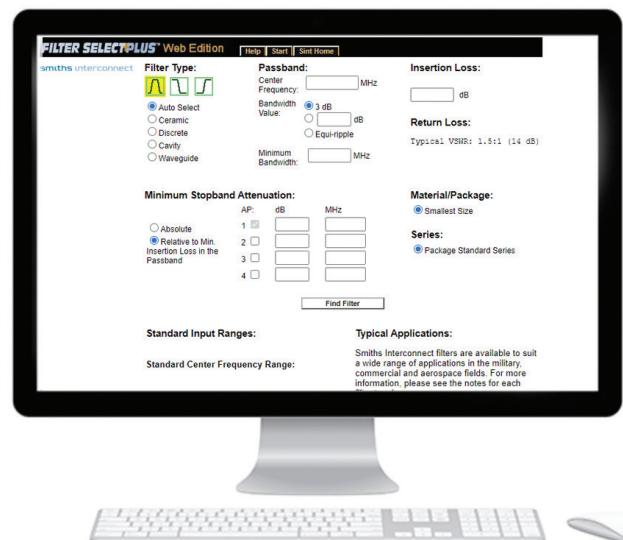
FILTER SELECTPLUS™ Web Edition

Help Start Sint Home

smiths interconnect

Filter Type:

Auto Select
Ceramic
Discrete
Cavity
Waveguide

Passband:

Center Frequency: MHz

Bandwidth Value: 3 dB
dB
Equi-ripple

Minimum Bandwidth: MHz

Insertion Loss:

dB

Return Loss:

Typical VSWR: 1.5:1 (14 dB)

Minimum Stopband Attenuation:

Absolute
Relative to Min. Insertion Loss in the Passband

| AP: | dB | MHz |
|---|---|---|
| 1 | | |
| 2 | | |
| 3 | | |
| 4 | | |

Material/Package:

Smallest Size

Series:

Package Standard Series

Find Filter

Standard Input Ranges:

Standard Center Frequency Range:

Typical Applications:

Smiths Interconnect filters are available to suit a wide range of applications in the military, commercial and aerospace fields. For more information, please see the notes for each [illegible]